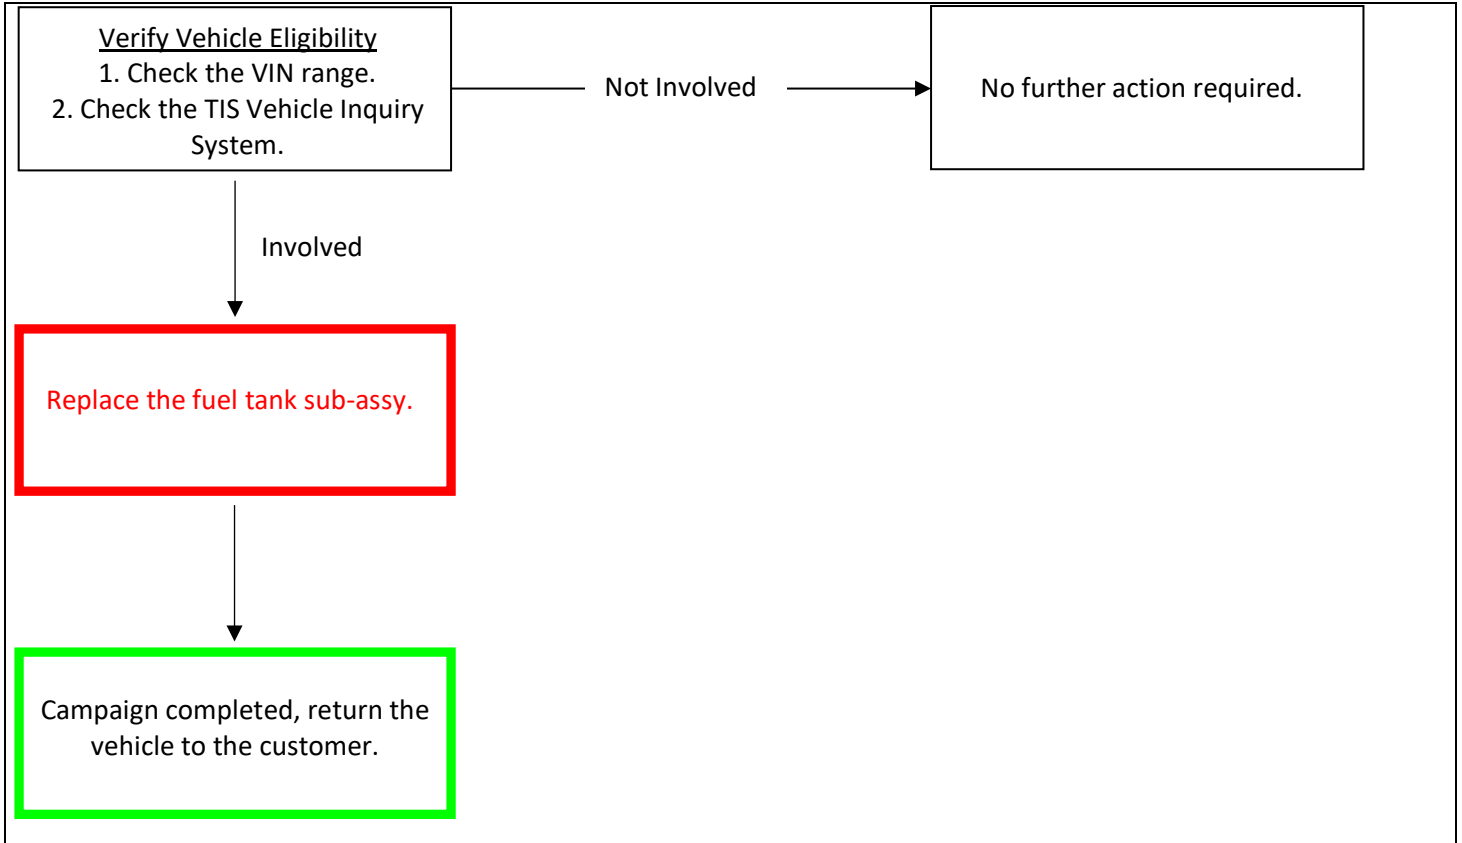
Verify Vehicle Eligibility
1. Check the VIN range.
2. Check the TIS Vehicle Inquiry System.

Not Involved

No further action required.

Involved

Replace the fuel tank sub-assy.

Campaign completed, return the vehicle to the customer.